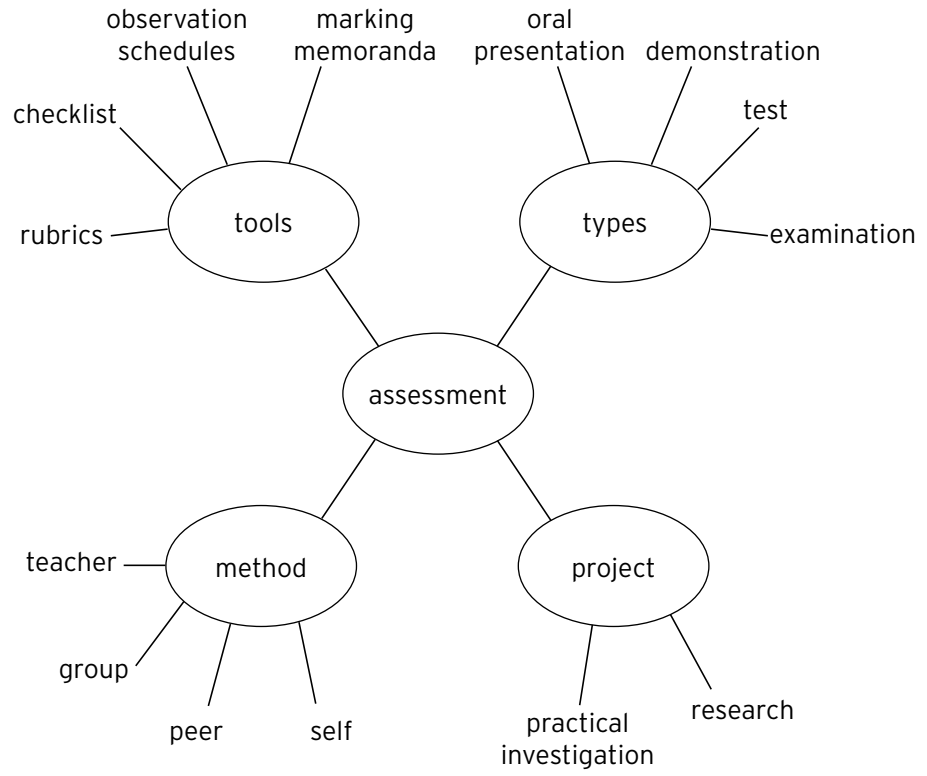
observation schedules

marking memoranda

oral presentation

demonstration

checklist

test

tools

types

rubrics

examination

assessment

teacher

method

project

group

peer

self

practical investigation

research